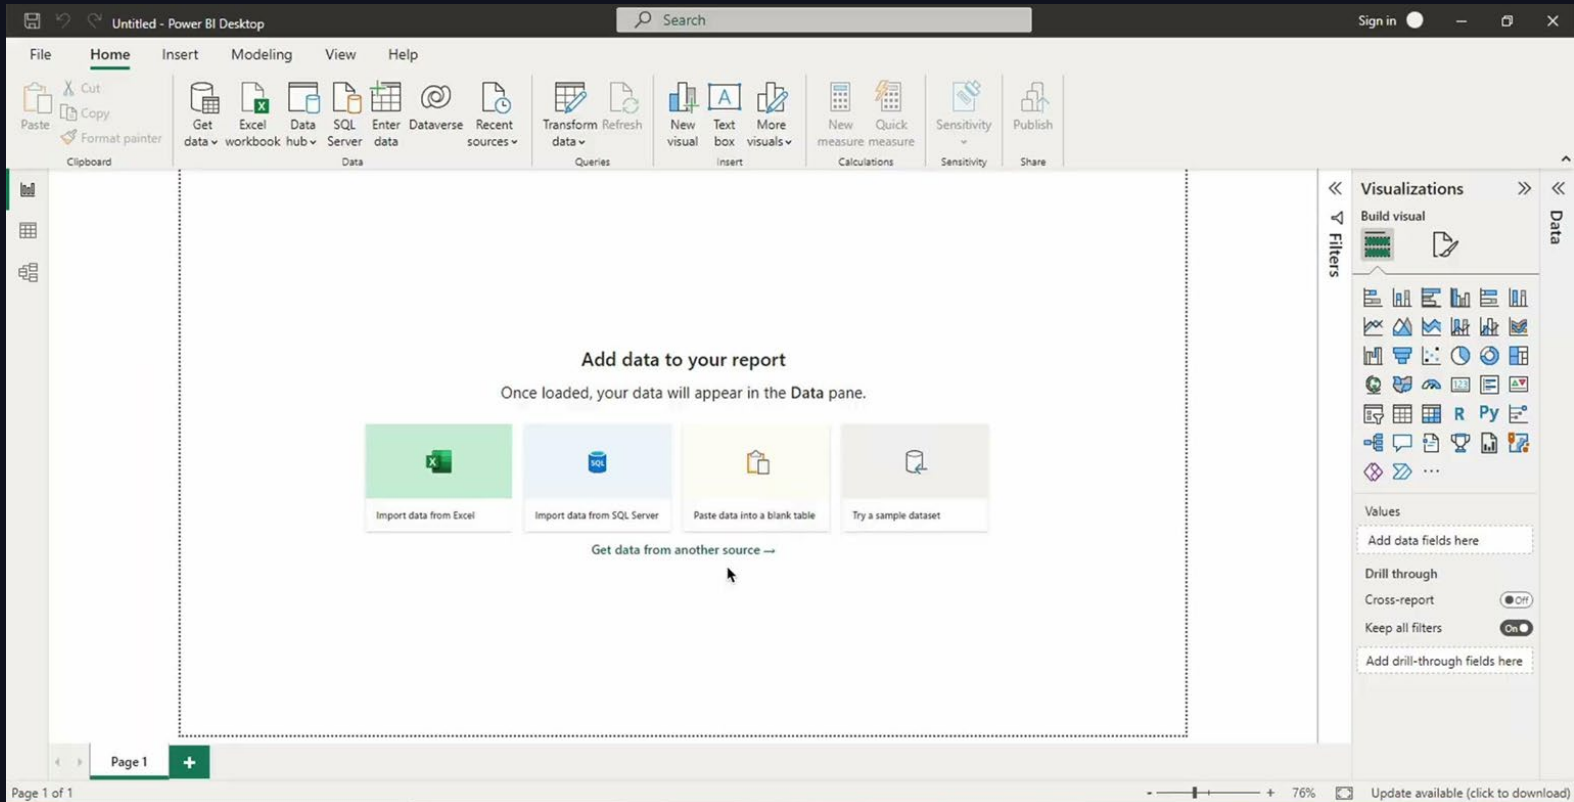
Untitled - Power BI Desktop

Search

Sign in

File Home Insert Modeling View Help

Paste
Cut
Copy
Format painter
Clipboard

Get data
Excel workbook
Data hub
SQL Server
Enter data
Dataverse
Recent sources
Data

Transform data
Refresh
Queries

New visual
Text box
More visuals
Insert

New measure
Quick measure
Calculations

Sensitivity
Sensitivity

Publish
Share

Filters

Visualizations

Build visual

Data

Add data to your report

Once loaded, your data will appear in the **Data** pane.

Import data from Excel

Import data from SQL Server

Paste data into a blank table

Try a sample dataset

Get data from another source →

Values

Add data fields here

Drill through

Cross-report

Off

Keep all filters

On

Add drill-through fields here

Page 1

+

Page 1 of 1

76%

Update available (click to download)